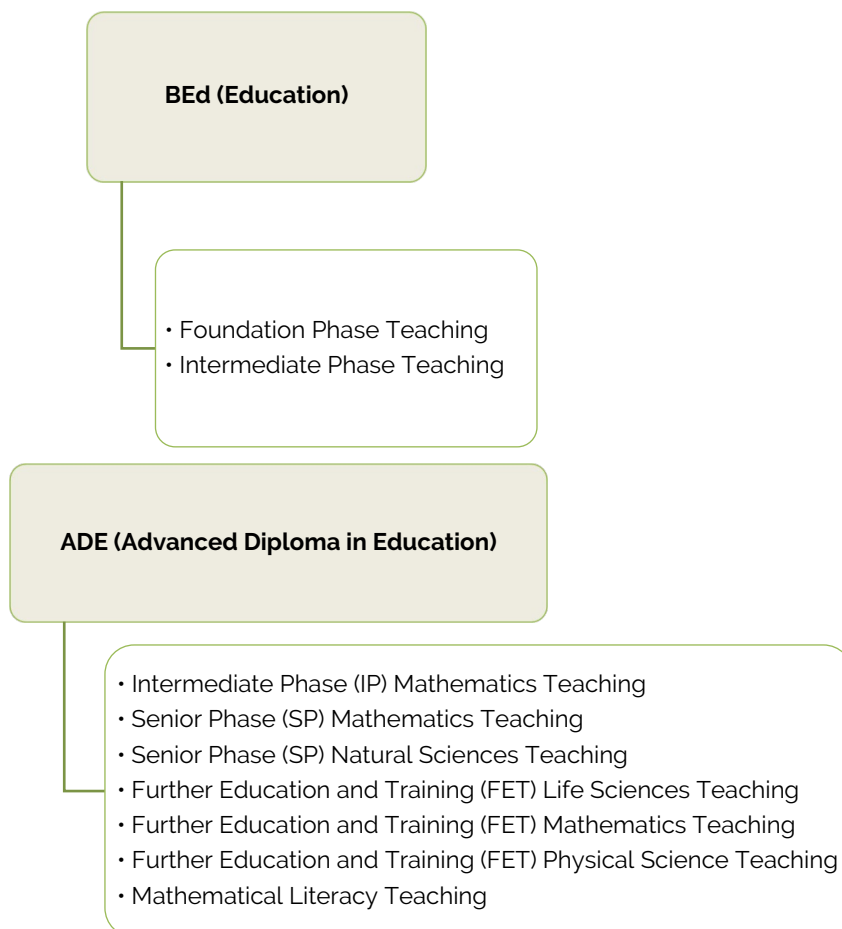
BEd (Education)

• Foundation Phase Teaching
• Intermediate Phase Teaching

ADE (Advanced Diploma in Education)

• Intermediate Phase (IP) Mathematics Teaching
• Senior Phase (SP) Mathematics Teaching
• Senior Phase (SP) Natural Sciences Teaching
• Further Education and Training (FET) Life Sciences Teaching
• Further Education and Training (FET) Mathematics Teaching
• Further Education and Training (FET) Physical Science Teaching
• Mathematical Literacy Teaching